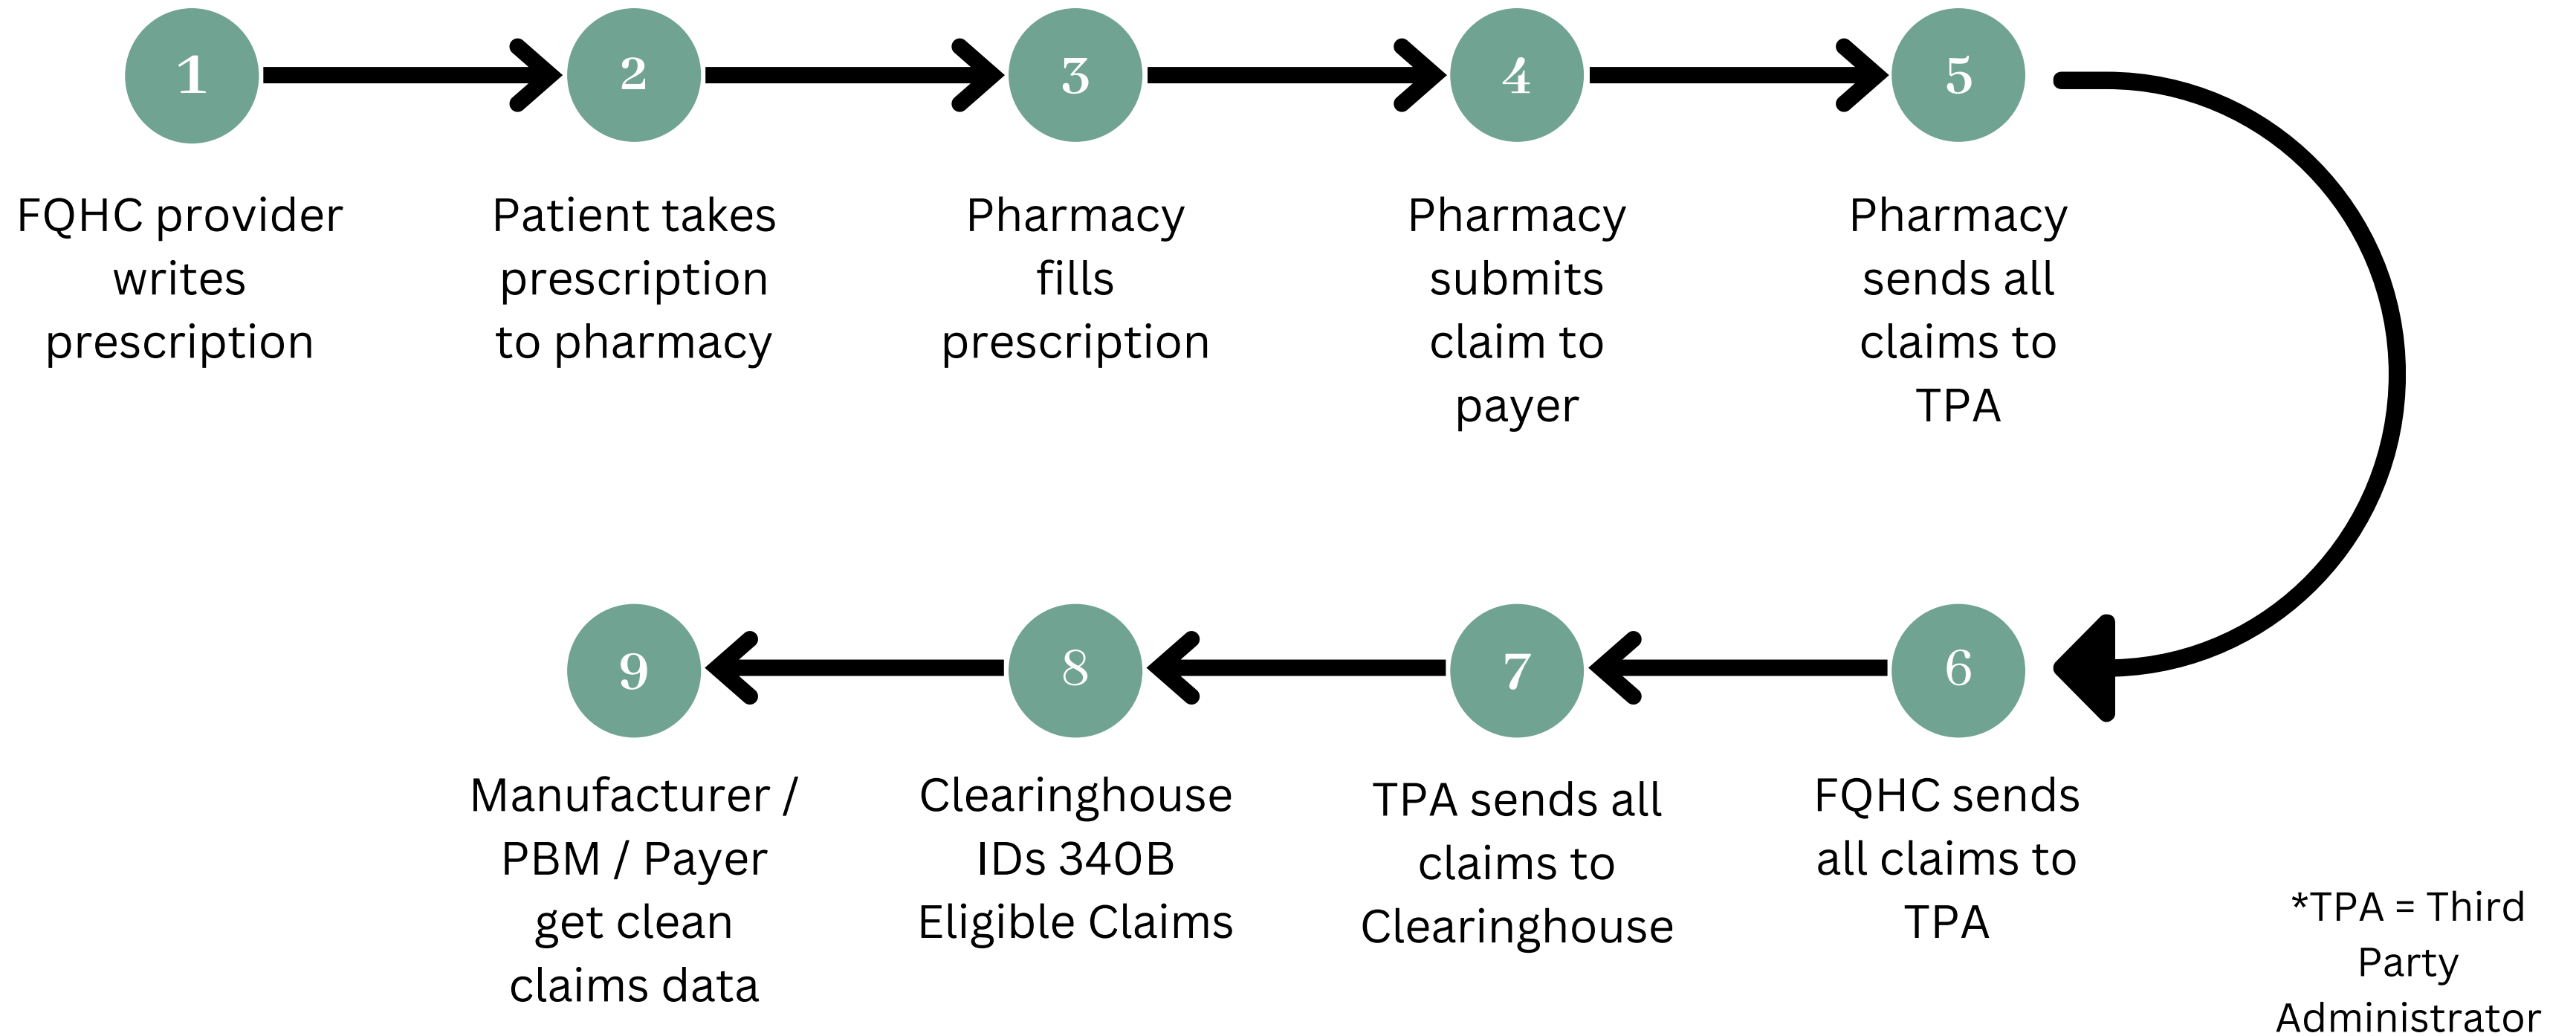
1

FQHC provider writes prescription

2

Patient takes prescription to pharmacy

3

Pharmacy fills prescription

4

Pharmacy submits claim to payer

5

Pharmacy sends all claims to TPA

6

FQHC sends all claims to TPA

7

TPA sends all claims to Clearinghouse

8

Clearinghouse IDs 340B Eligible Claims

9

Manufacturer / PBM / Payer get clean claims data

*TPA = Third Party Administrator